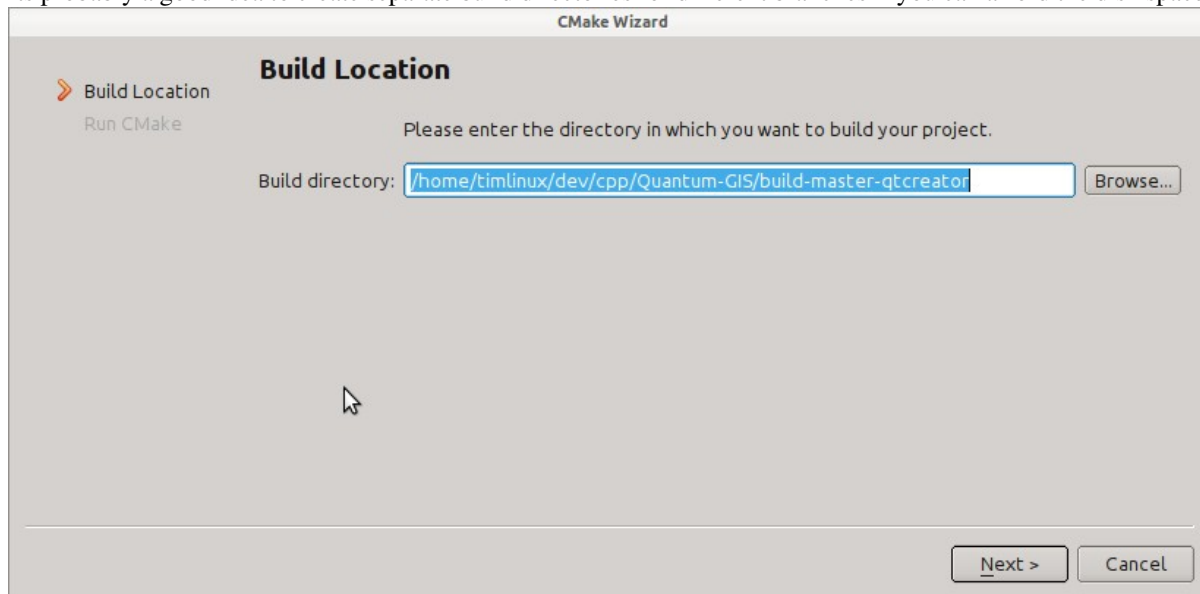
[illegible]

CMake Wizard

Build Location
Run CMake

Build Location

Please enter the directory in which you want to build your project.

Build directory: /home/timlinux/dev/cpp/Quantum-GIS/build-master-qtcreator

Browse...

Next >

Cancel